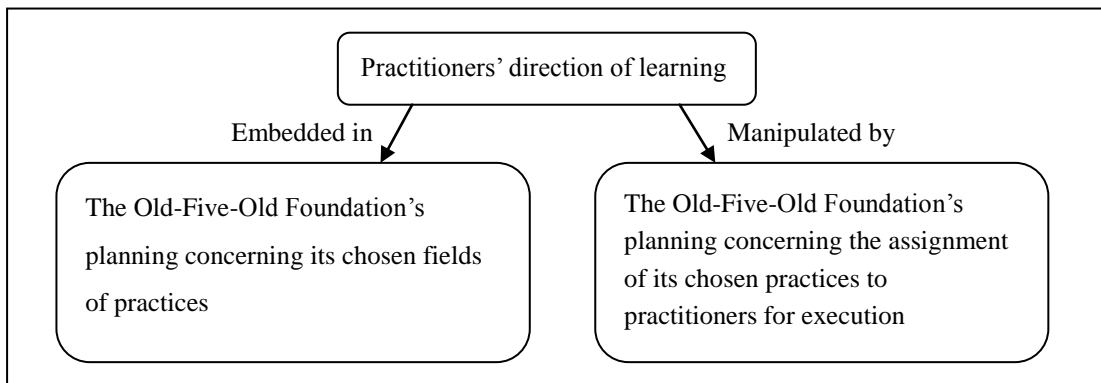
Practitioners' direction of learning

Embedded in

Manipulated by

The Old-Five-Old Foundation's planning concerning its chosen fields of practices

The Old-Five-Old Foundation's planning concerning the assignment of its chosen practices to practitioners for execution